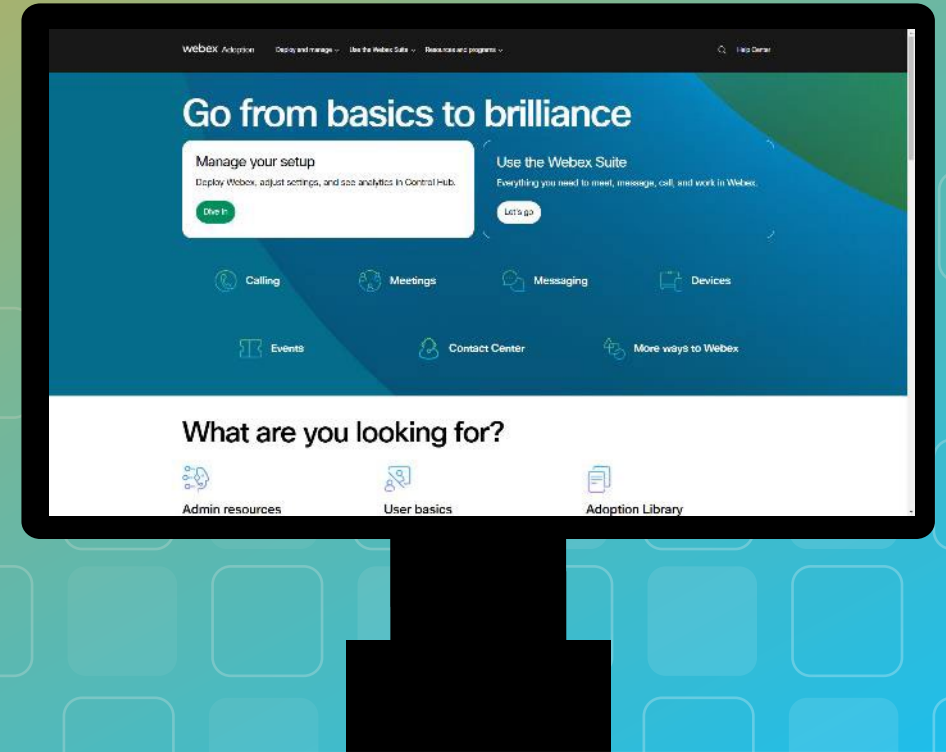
webex Adoption Deploy and manage Use the Webex Suite Resources and programs Help Center

Go from basics to brilliance

Manage your setup

Deploy Webex, adjust settings, and see analytics in Control Hub.

Dive in

Use the Webex Suite

Everything you need to meet, message, call, and work in Webex.

Let's go

Calling Meetings Messaging Devices

Events Contact Center More ways to Webex

What are you looking for?

Admin resources User basics Adoption Library